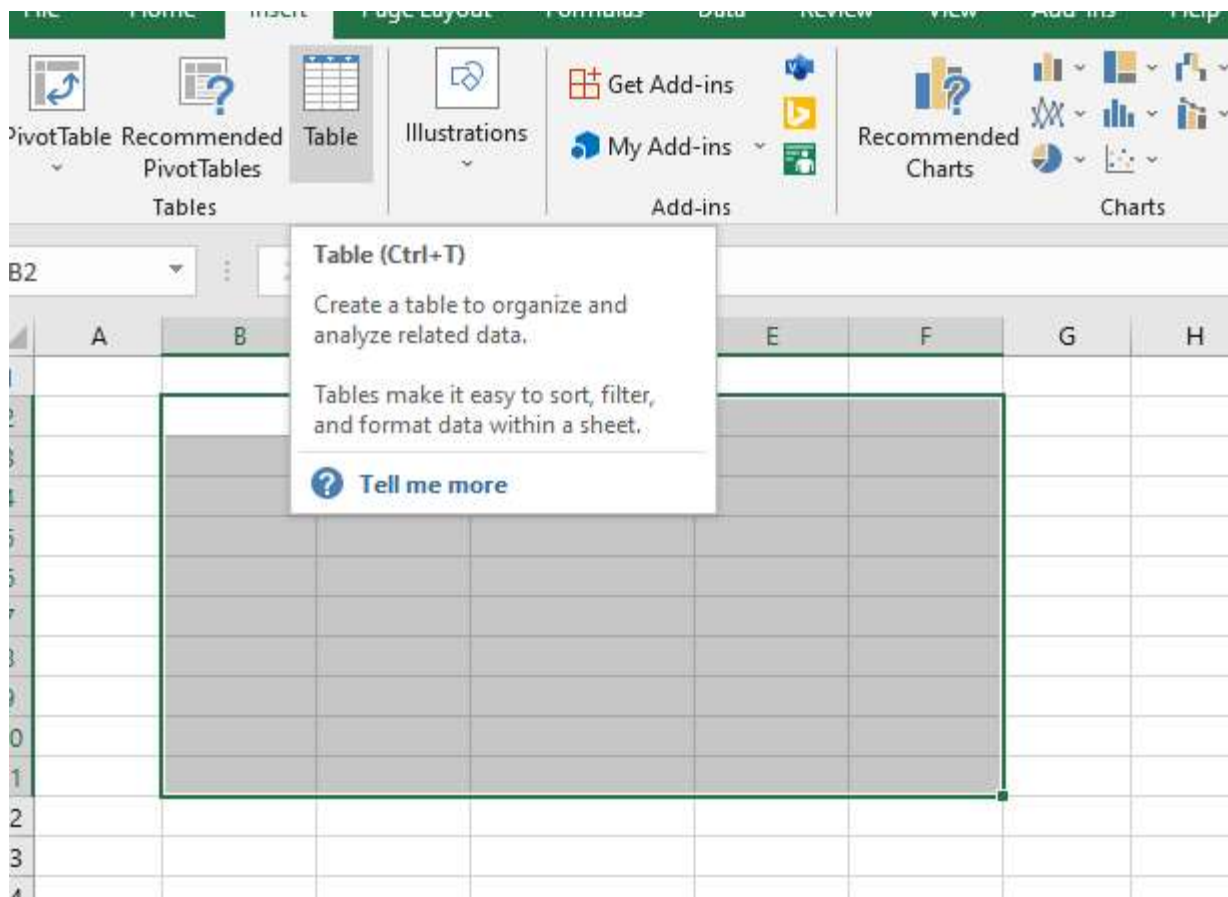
PivotTable Recommended PivotTables Table
Tables
Illustrations
Get Add-ins
My Add-ins
Add-ins
Recommended Charts
Charts

Table (Ctrl+T)

Create a table to organize and analyze related data.

Tables make it easy to sort, filter, and format data within a sheet.

Tell me more

B2

| A | B | | | E | F | G | H |
|---|---|---|---|---|---|---|---|

2
3